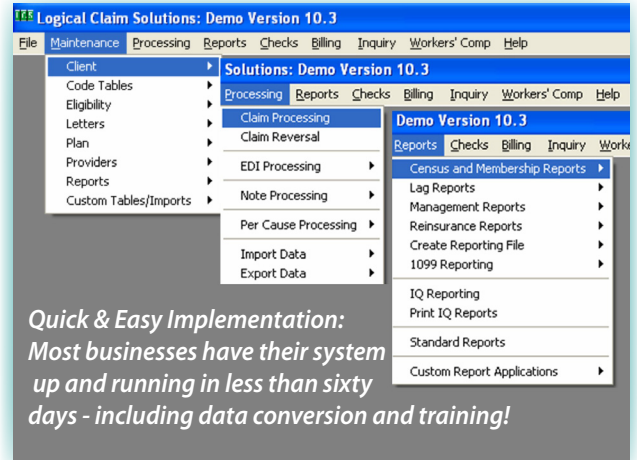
Logical Claim Solutions: Demo Version 10.3

File Maintenance Processing Reports Checks Billing Inquiry Workers' Comp Help

Client
Code Tables
Eligibility
Letters
Plan
Providers
Reports
Custom Tables/Imports

Solutions: Demo Version 10.3

Processing Reports Checks Billing Inquiry Workers' Comp Help

Claim Processing
Claim Reversal
EDI Processing
Note Processing
Per Cause Processing
Import Data
Export Data

Demo Version 10.3

Reports Checks Billing Inquiry Worke

Census and Membership Reports
Lag Reports
Management Reports
Reinsurance Reports
Create Reporting File
1099 Reporting
IQ Reporting
Print IQ Reports
Standard Reports
Custom Report Applications

Quick & Easy Implementation: Most businesses have their system up and running in less than sixty days - including data conversion and training!